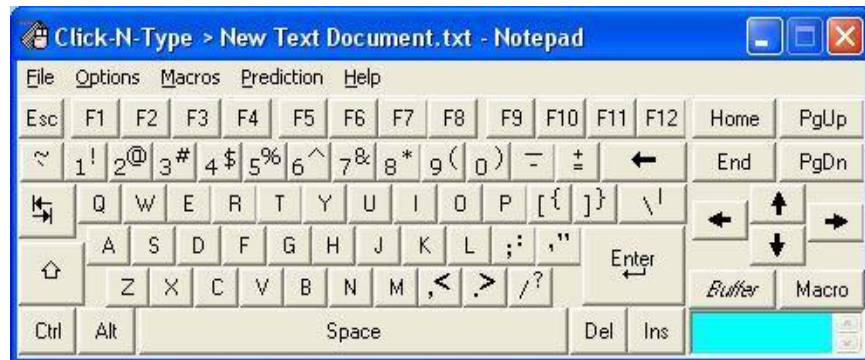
Click-N-Type > New Text Document.txt - Notepad

File Options Macros Prediction Help

Esc F1 F2 F3 F4 F5 F6 F7 F8 F9 F10 F11 F12 Home PgUp

~ ` 1 ! 2 @ 3 # 4 $ 5 % 6 ^ 7 & 8 * 9 ( 0 ) - _ = + ← End PgDn

Q W E R T Y U I O P [ { ] } \ |

A S D F G H J K L ; : ' " Enter

Z X C V B N M , < . > / ?

Buffer Macro

Ctrl Alt Space Del Ins